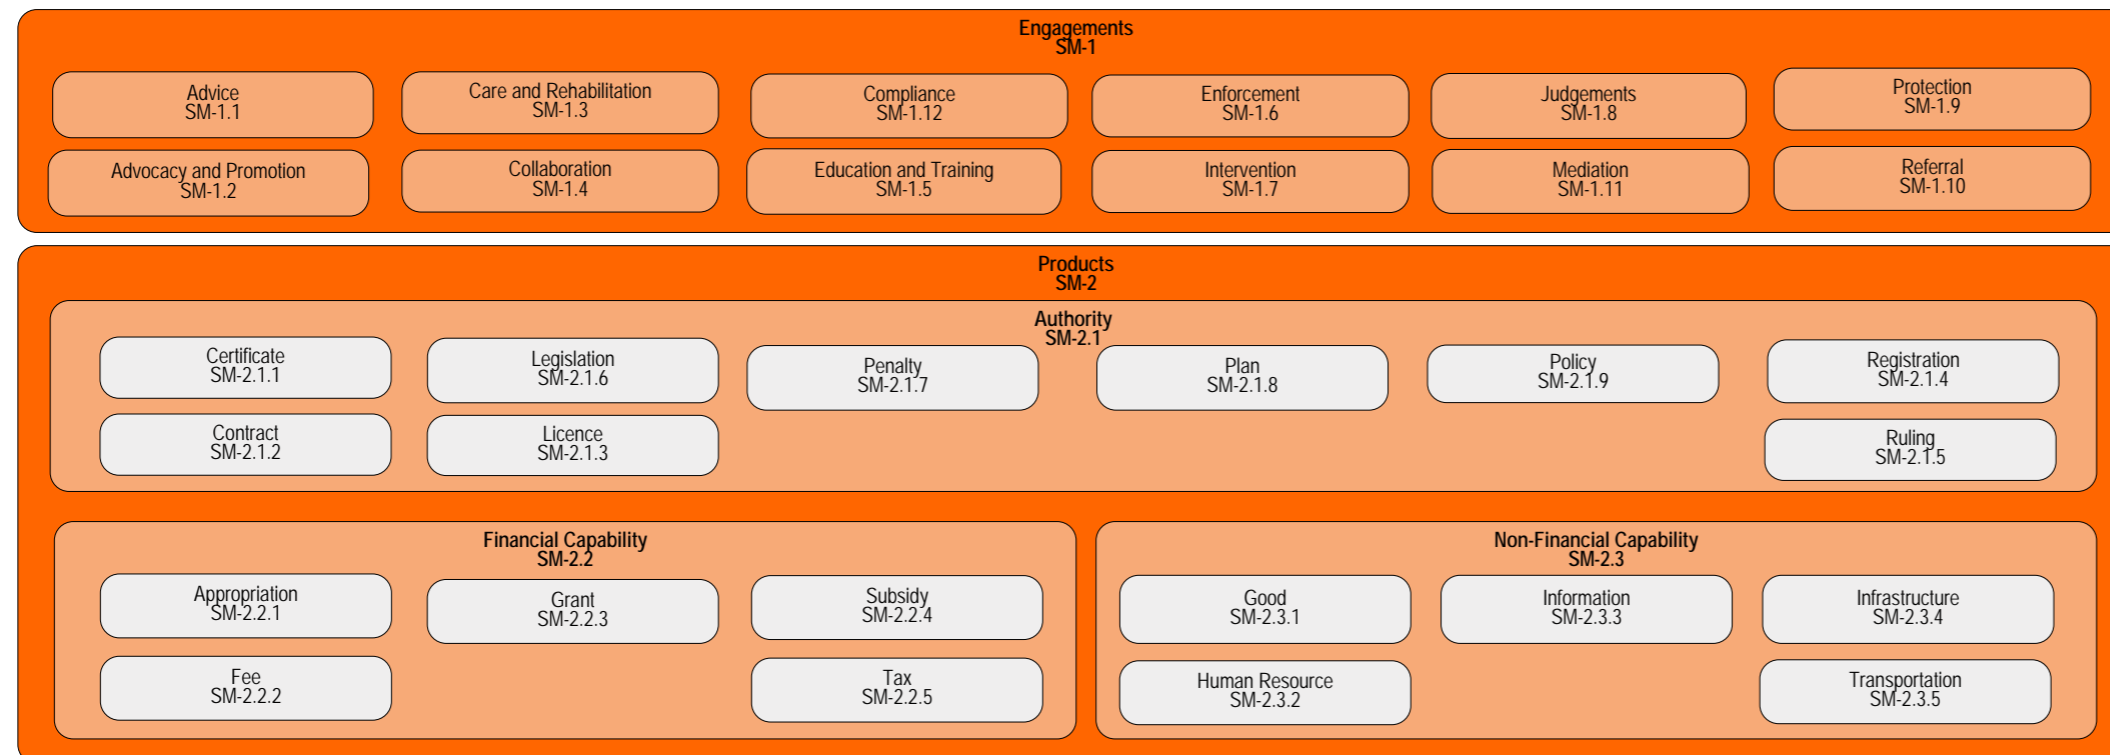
Engagements
SM-1

Advice
SM-1.1

Care and Rehabilitation
SM-1.3

Compliance
SM-1.12

Enforcement
SM-1.6

Judgements
SM-1.8

Protection
SM-1.9

Advocacy and Promotion
SM-1.2

Collaboration
SM-1.4

Education and Training
SM-1.5

Intervention
SM-1.7

Mediation
SM-1.11

Referral
SM-1.10

Products
SM-2

Authority
SM-2.1

Certificate
SM-2.1.1

Legislation
SM-2.1.6

Penalty
SM-2.1.7

Plan
SM-2.1.8

Policy
SM-2.1.9

Registration
SM-2.1.4

Contract
SM-2.1.2

Licence
SM-2.1.3

Ruling
SM-2.1.5

Financial Capability
SM-2.2

Appropriation
SM-2.2.1

Grant
SM-2.2.3

Subsidy
SM-2.2.4

Fee
SM-2.2.2

Tax
SM-2.2.5

Non-Financial Capability
SM-2.3

Good
SM-2.3.1

Information
SM-2.3.3

Infrastructure
SM-2.3.4

Human Resource
SM-2.3.2

Transportation
SM-2.3.5